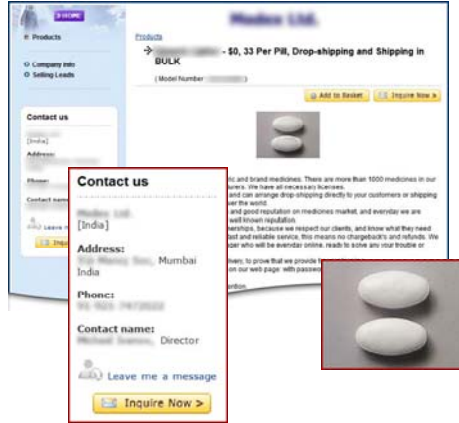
HOME

Products

Company info
Selling Leads

Products

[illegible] - \$0, 33 Per Pill, Drop-shipping and Shipping in BULK

( Model Number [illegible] )

Add to Basket
Inquire Now >

Contact us

[India]

Address:

Phone:

Contact name:

Leave m

Inquir

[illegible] and brand medicines. There are more than 1000 medicines in our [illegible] We have all necessary licenses.
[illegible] can arrange drop-shipping directly to your customers or shipping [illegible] the world.
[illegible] and good reputation on medicines market, and everyday we are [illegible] well known reputation.
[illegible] because we respect our clients, and know what they need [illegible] and reliable service, this means no chargeback's and refunds. We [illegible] who will be avendar online, ready to solve any your trouble or

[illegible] to prove that we provide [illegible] on our web page with password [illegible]

Contact us

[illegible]
[India]

Address:
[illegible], Mumbai
India

Phone:
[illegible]

Contact name:
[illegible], Director

Leave me a message

Inquire Now >